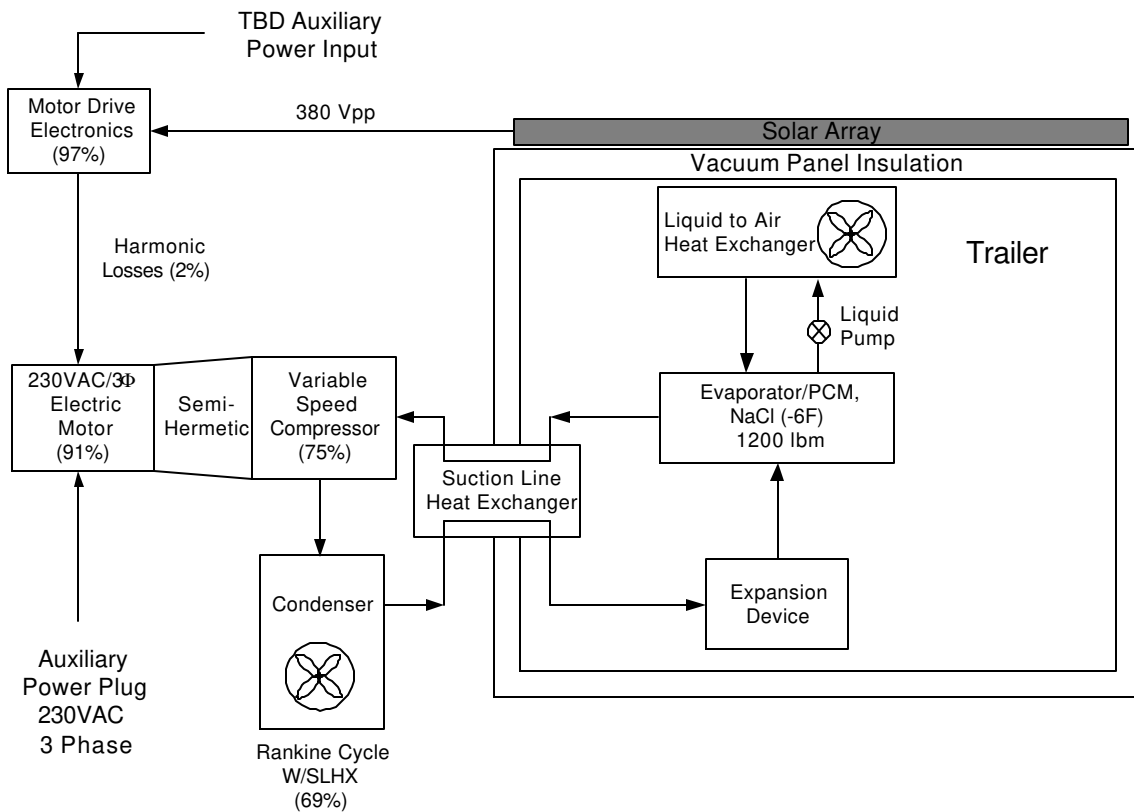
TBD Auxiliary Power Input

Motor Drive Electronics (97%)

380 Vpp

Solar Array

Vacuum Panel Insulation

Liquid to Air Heat Exchanger

Trailer

Harmonic Losses (2%)

Liquid Pump

230VAC/3Φ Electric Motor (91%)

Semi-Hermetic

Variable Speed Compressor (75%)

Evaporator/PCM, NaCl (-6F) 1200 lbm

Suction Line Heat Exchanger

Condenser

Expansion Device

Auxiliary Power Plug 230VAC 3 Phase

Rankine Cycle W/SLHX (69%)